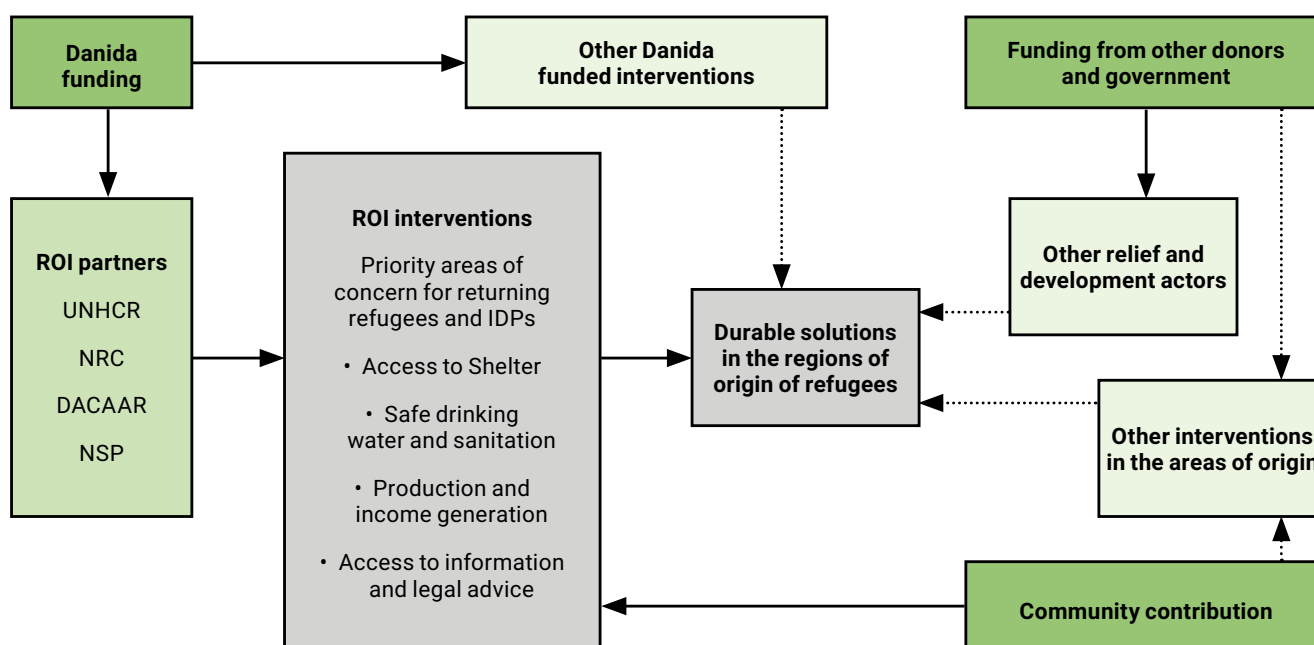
Danida funding

Other Danida funded interventions

Funding from other donors and government

ROI partners

UNHCR

NRC

DACAAR

NSP

ROI interventions

Priority areas of concern for returning refugees and IDPs

• Access to Shelter

• Safe drinking water and sanitation

• Production and income generation

• Access to information and legal advice

Durable solutions in the regions of origin of refugees

Other relief and development actors

Other interventions in the areas of origin

Community contribution